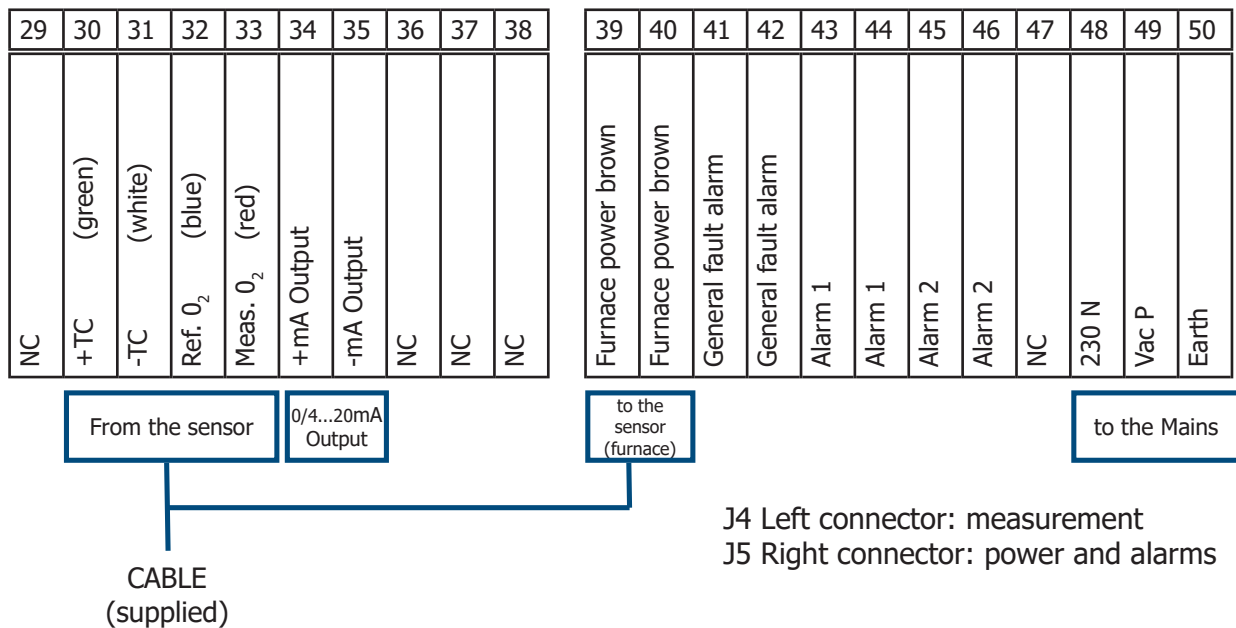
| 29 | 30 | 31 | 32 | 33 | 34 | 35 | 36 | 37 | 38 |
|---|---|---|---|---|---|---|---|---|---|
| NC | +TC (green) | -TC (white) | Ref. $0_2$ (blue) | Meas. $0_2$ (red) | +mA Output | -mA Output | NC | NC | NC |

| 39 | 40 | 41 | 42 | 43 | 44 | 45 | 46 | 47 | 48 | 49 | 50 |
|---|---|---|---|---|---|---|---|---|---|---|---|
| Furnace power brown | Furnace power brown | General fault alarm | General fault alarm | Alarm 1 | Alarm 1 | Alarm 2 | Alarm 2 | NC | 230 N | Vac P | Earth |

From the sensor

0/4...20mA Output

to the sensor (furnace)

to the Mains

J4 Left connector: measurement
J5 Right connector: power and alarms

CABLE
(supplied)